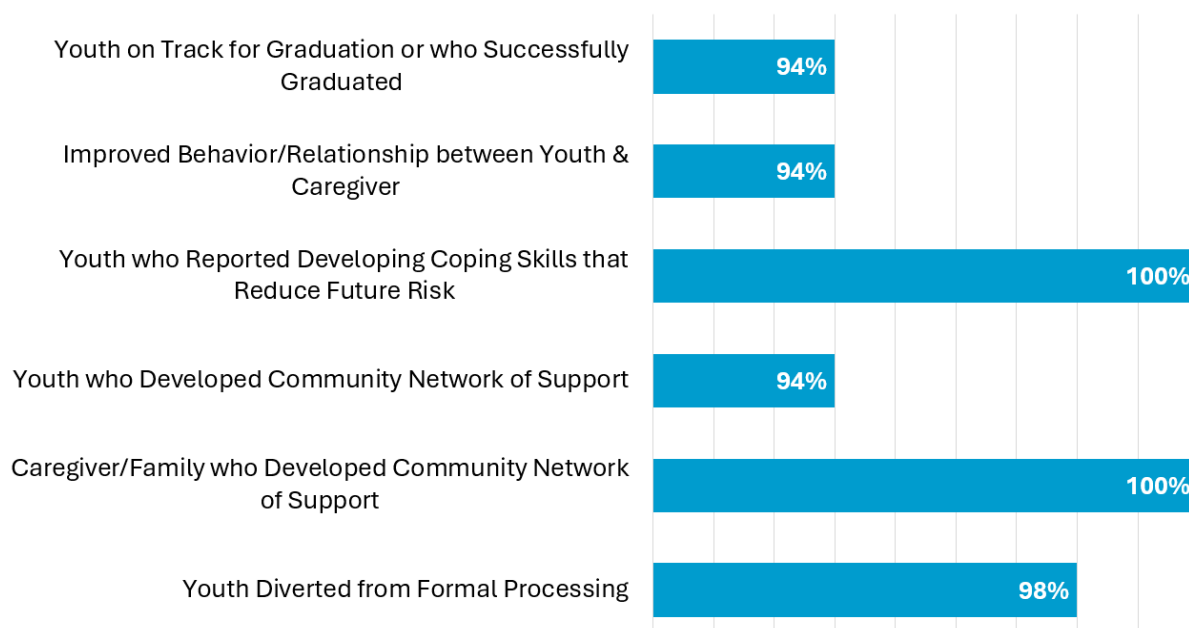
| | |
|---|---|
| Youth on Track for Graduation or who Successfully Graduated | 94% |
| Improved Behavior/Relationship between Youth & Caregiver | 94% |
| Youth who Reported Developing Coping Skills that Reduce Future Risk | 100% |
| Youth who Developed Community Network of Support | 94% |
| Caregiver/Family who Developed Community Network of Support | 100% |
| Youth Diverted from Formal Processing | 98% |